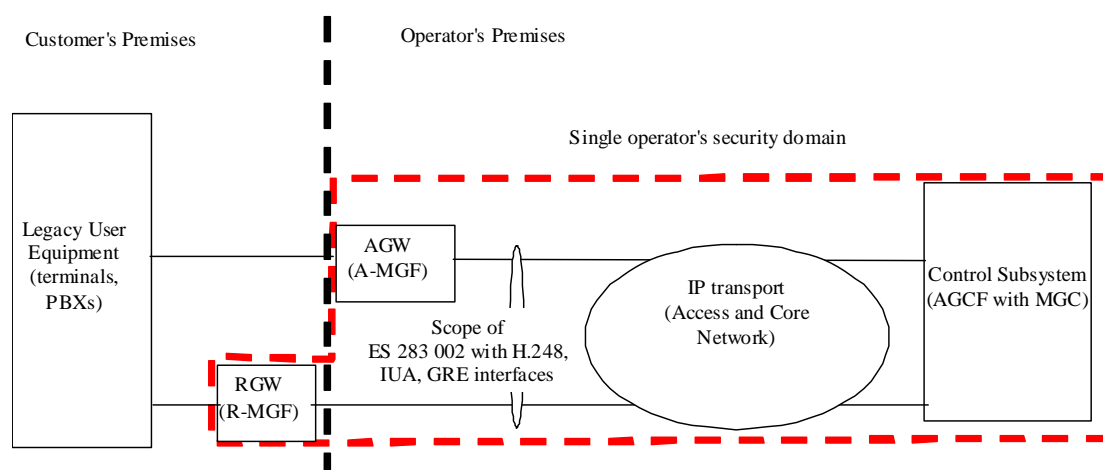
Customer's Premises

Operator's Premises

Single operator's security domain

Legacy User Equipment (terminals, PBXs)

AGW (A-MGF)

IP transport (Access and Core Network)

Control Subsystem (AGCF with MGC)

Scope of ES 283 002 with H.248, IUA, GRE interfaces

RGW (R-MGF)